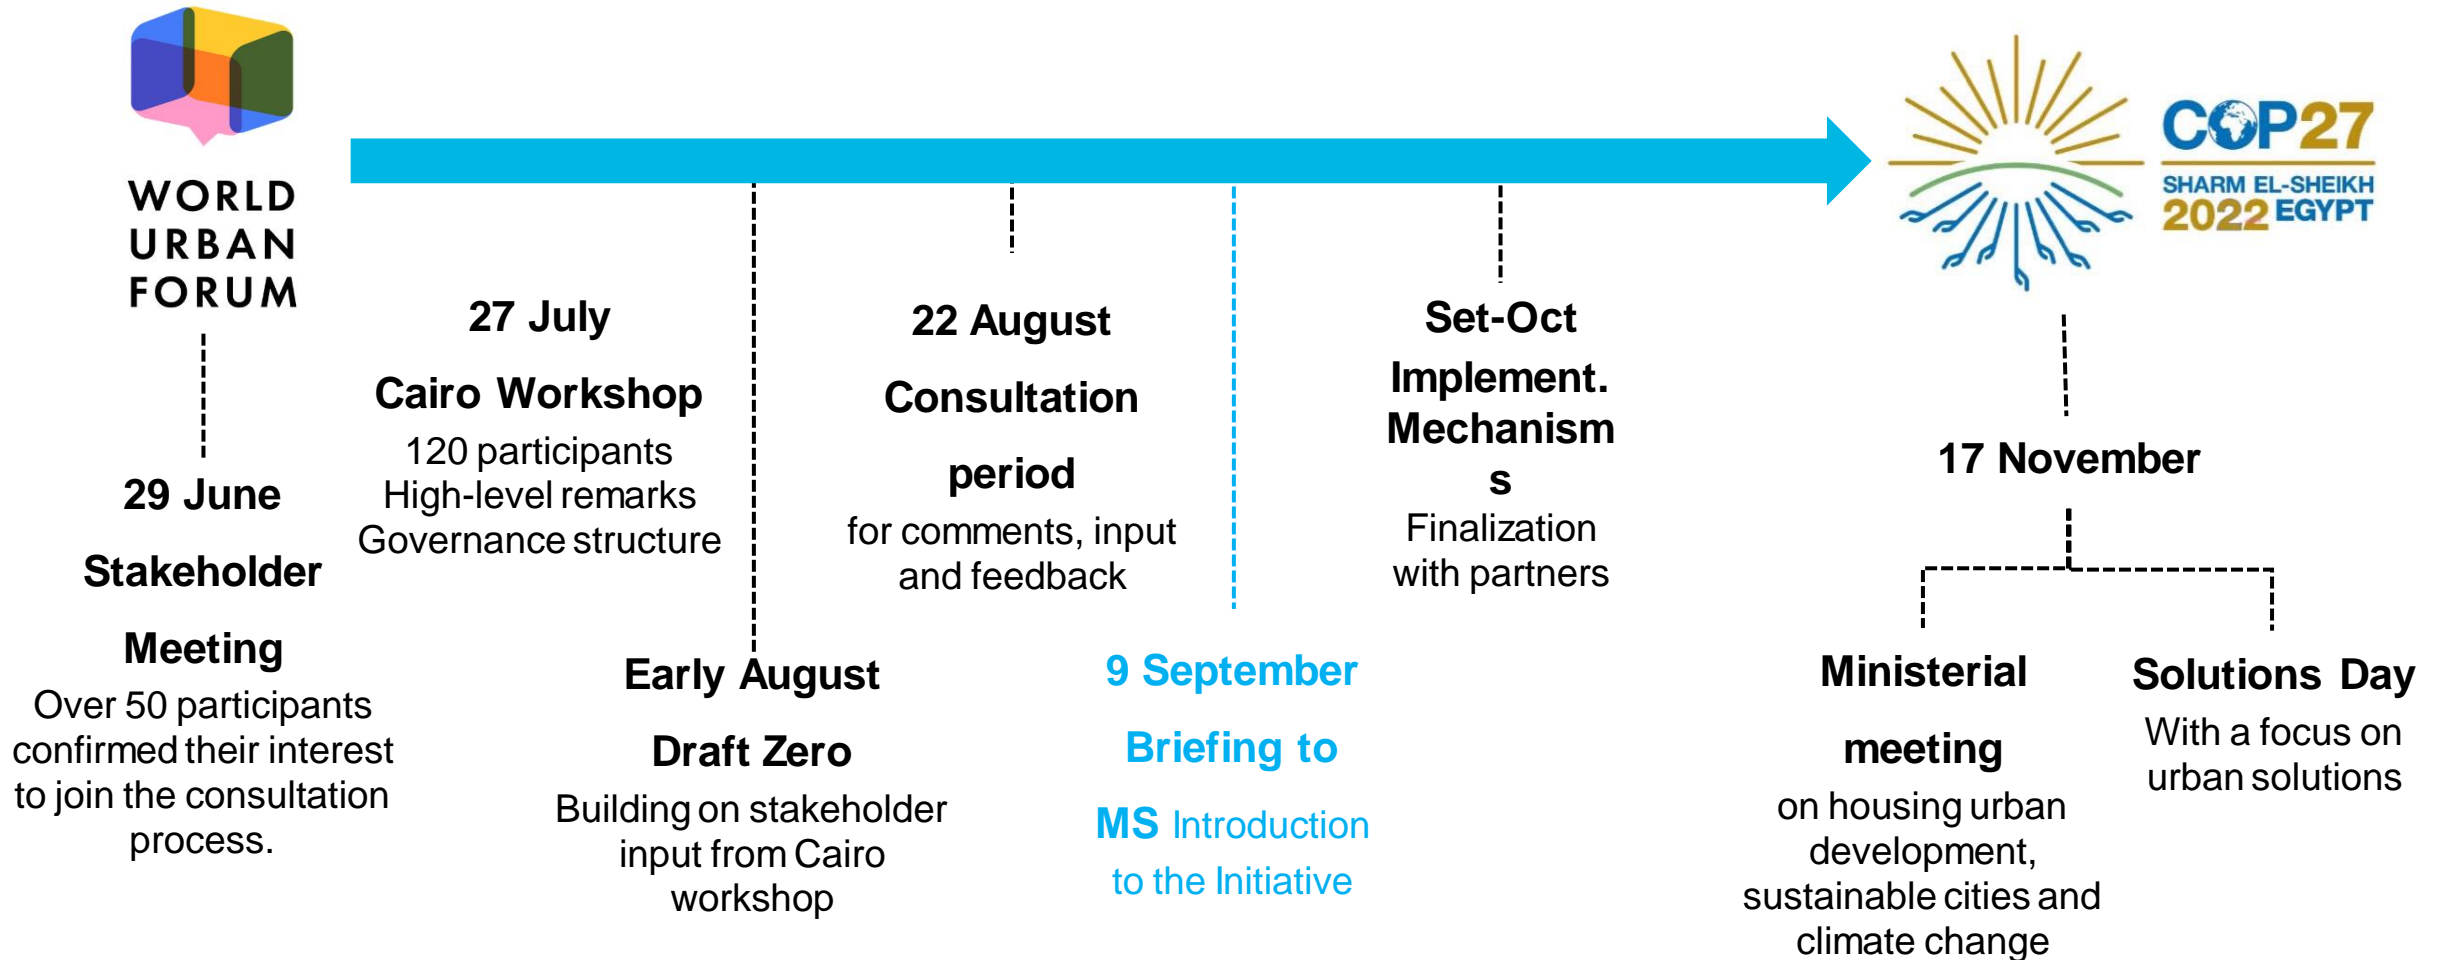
WORLD URBAN FORUM

29 June

Stakeholder

Meeting

Over 50 participants confirmed their interest to join the consultation process.

27 July

Cairo Workshop

120 participants
High-level remarks
Governance structure

Early August

Draft Zero

Building on stakeholder input from Cairo workshop

22 August

Consultation

period

for comments, input and feedback

9 September

Briefing to

MS Introduction to the Initiative

Set-Oct

Implement. Mechanism s

Finalization with partners

COP27
SHARM EL-SHEIKH
2022 EGYPT

17 November

Ministerial

meeting

on housing urban development, sustainable cities and climate change

Solutions Day

With a focus on urban solutions